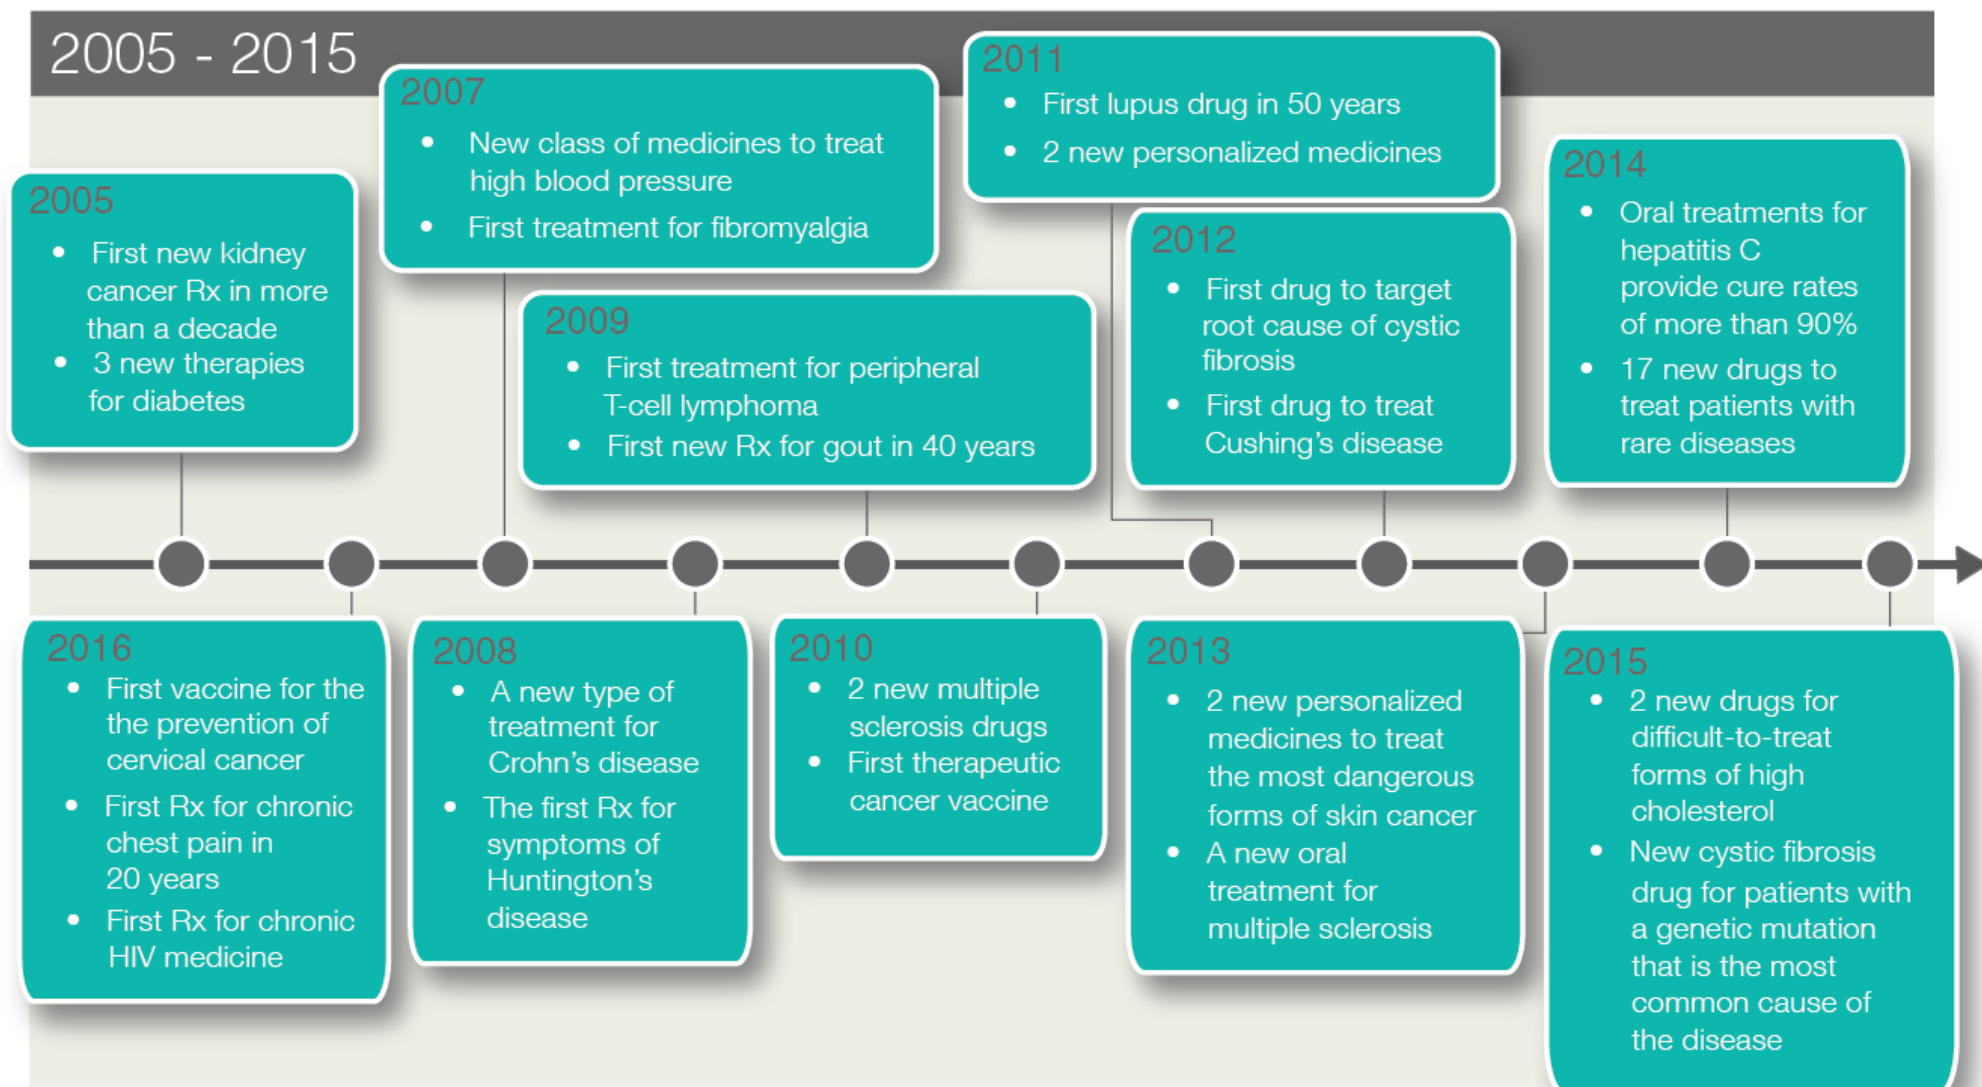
2005 - 2015

2005
- First new kidney cancer Rx in more than a decade
- 3 new therapies for diabetes

2007
- New class of medicines to treat high blood pressure
- First treatment for fibromyalgia

2009
- First treatment for peripheral T-cell lymphoma
- First new Rx for gout in 40 years

2011
- First lupus drug in 50 years
- 2 new personalized medicines

2012
- First drug to target root cause of cystic fibrosis
- First drug to treat Cushing's disease

2014
- Oral treatments for hepatitis C provide cure rates of more than 90%
- 17 new drugs to treat patients with rare diseases

2016
- First vaccine for the the prevention of cervical cancer
- First Rx for chronic chest pain in 20 years
- First Rx for chronic HIV medicine

2008
- A new type of treatment for Crohn's disease
- The first Rx for symptoms of Huntington's disease

2010
- 2 new multiple sclerosis drugs
- First therapeutic cancer vaccine

2013
- 2 new personalized medicines to treat the most dangerous forms of skin cancer
- A new oral treatment for multiple sclerosis

2015
- 2 new drugs for difficult-to-treat forms of high cholesterol
- New cystic fibrosis drug for patients with a genetic mutation that is the most common cause of the disease